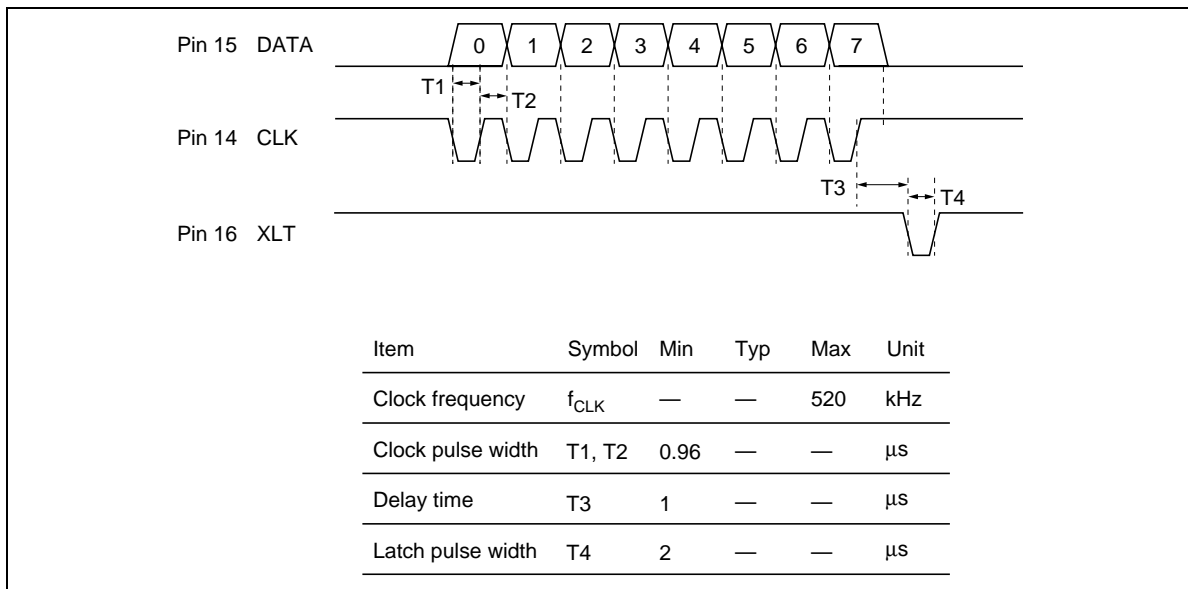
Pin 15 DATA

0 1 2 3 4 5 6 7

T1 T2

Pin 14 CLK

T3 T4

Pin 16 XLT

| Item | Symbol | Min | Typ | Max | Unit |
|---|---|---|---|---|---|
| Clock frequency | $f_{CLK}$ | — | — | 520 | kHz |
| Clock pulse width | T1, T2 | 0.96 | — | — | µs |
| Delay time | T3 | 1 | — | — | µs |
| Latch pulse width | T4 | 2 | — | — | µs |